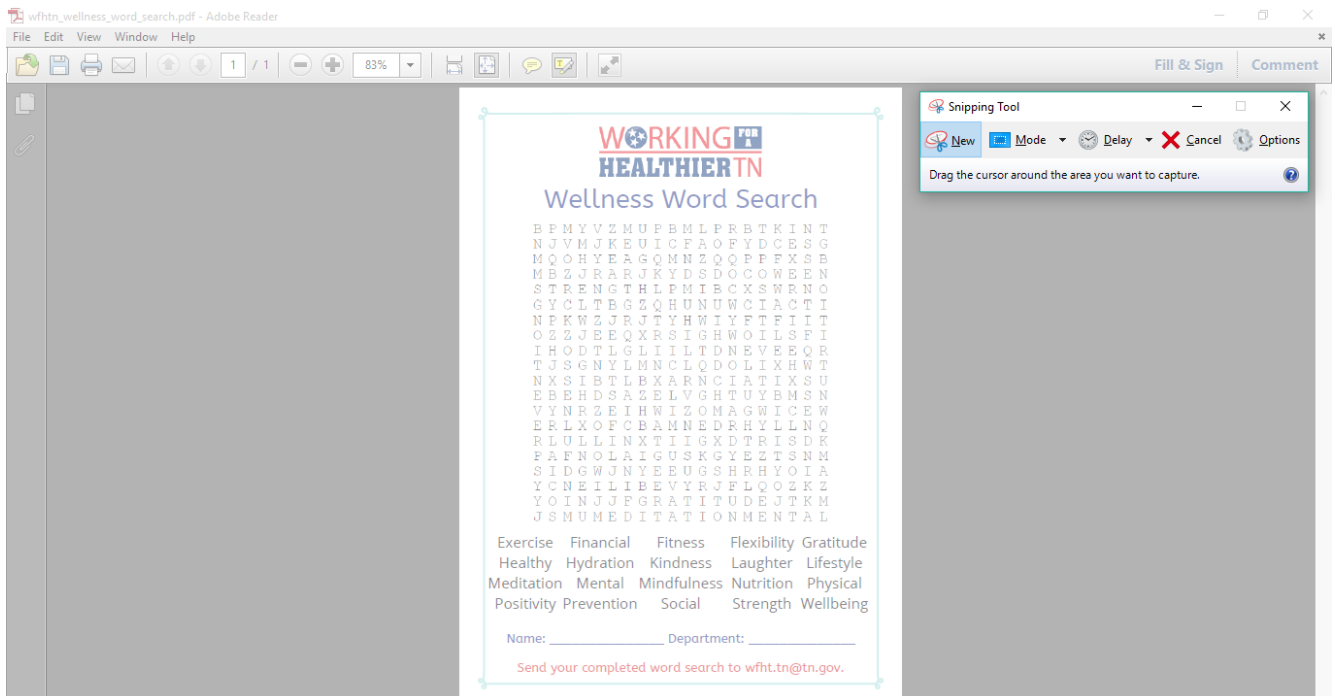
wfhtn_wellness_word_search.pdf - Adobe Reader

File Edit View Window Help

1 / 1 83%

Fill & Sign Comment

Snipping Tool

New Mode Delay Cancel Options

Drag the cursor around the area you want to capture.

WORKING FOR A HEALTHIER TN

Wellness Word Search

B P M Y V Z M U P B M L P R B T K I N T
N J V M J K E U I C F A O F Y D C E S G
M Q O H Y E A G Q M N Z Q Q P P F X S B
M B Z J R A R J K Y D S D O C O W E E N
S T R E N G T H L P M I B C X S W R N O
G Y C L T B G Z Q H U N U W C I A C T I
N P K W Z J R J T Y H W I Y F T F I I T
O Z Z J E E Q X R S I G H W O I L S F I
I H O D T L G L I I L T D N E V E E Q R
T J S G N Y L M N C L Q D O L I X H W T
N X S I B T L B X A R N C I A T I X S U
E B E H D S A Z E L V G H T U Y B M S N
V Y N R Z E I H W I Z O M A G W I C E W
E R L X O F C B A M N E D R H Y L L N Q
R L U L L I N X T I I G X D T R I S D K
P A F N O L A I G U S K G Y E Z T S N M
S I D G W J N Y E E U G S H R H Y O I A
Y C N E I L I B E V Y R J F L Q O Z K Z
Y O I N J J F G R A T I T U D E J T K M
J S M U M E D I T A T I O N M E N T A L

Exercise Financial Fitness Flexibility Gratitude
Healthy Hydration Kindness Laughter Lifestyle
Meditation Mental Mindfulness Nutrition Physical
Positivity Prevention Social Strength Wellbeing

Name: ________________ Department: ________________

Send your completed word search to wfht.tn@tn.gov.